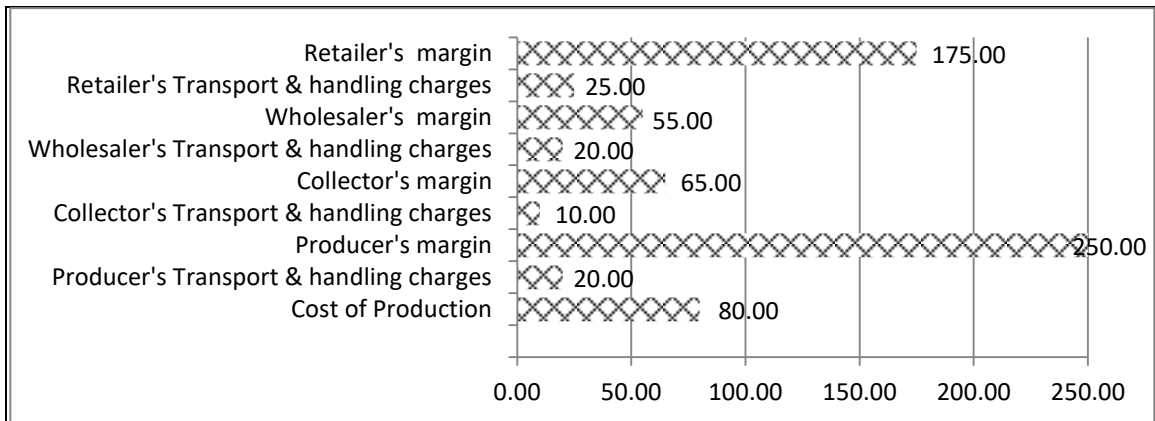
Retailer's margin 175.00
Retailer's Transport & handling charges 25.00
Wholesaler's margin 55.00
Wholesaler's Transport & handling charges 20.00
Collector's margin 65.00
Collector's Transport & handling charges 10.00
Producer's margin 250.00
Producer's Transport & handling charges 20.00
Cost of Production 80.00

0.00 50.00 100.00 150.00 200.00 250.00